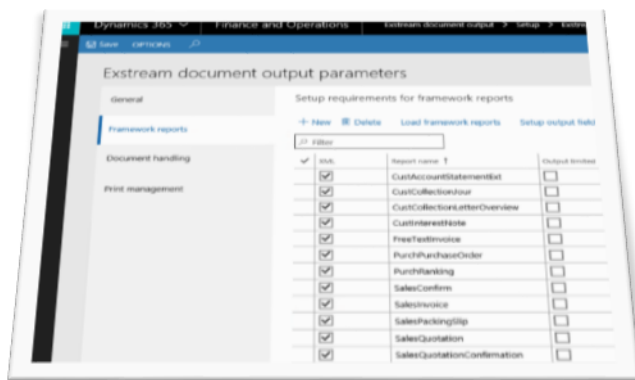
Dynamics 365 | Finance and Operations | Exstream document output > Setup > Exstre

Save OPTIONS

Exstream document output parameters

General

Framework reports

Document handling

Print management

Setup requirements for framework reports

+ New Delete Load framework reports Setup output field

Filter

| ✓ | XML | Report name ↑ | Output limited |
|---|---|---|---|
| | ☑ | CustAccountStatementExt | ☐ |
| | ☑ | CustCollectionJour | ☐ |
| | ☑ | CustCollectionLetterOverview | ☐ |
| | ☑ | CustInterestNote | ☐ |
| | ☑ | FreeTextInvoice | ☐ |
| | ☑ | PurchPurchaseOrder | ☐ |
| | ☑ | PurchRanking | ☐ |
| | ☑ | SalesConfirm | ☐ |
| | ☑ | SalesInvoice | ☐ |
| | ☑ | SalesPackingSlip | ☐ |
| | ☑ | SalesQuotation | ☐ |
| | ☑ | SalesQuotationConfirmation | ☐ |